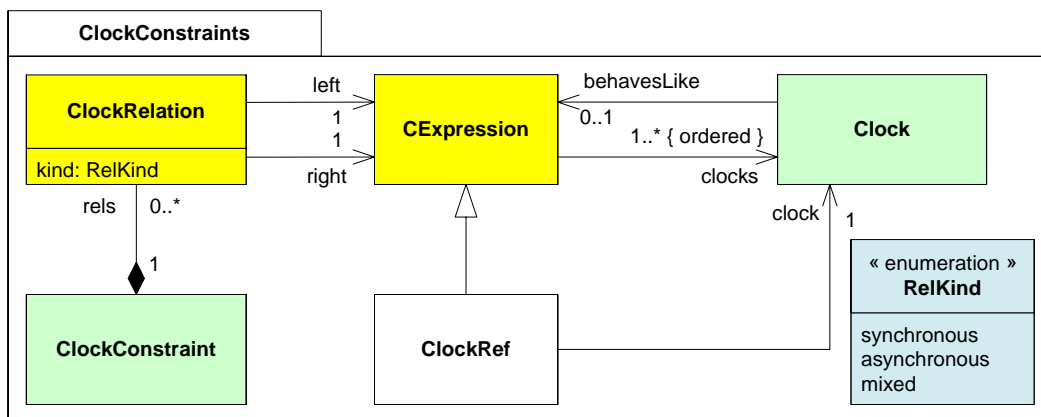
ClockConstraints

ClockRelation

kind: RelKind

left

1

1

right

CExpression

behavesLike

0..1

1..* { ordered }

clocks

Clock

rels

0..*

1

clock

1

« enumeration »
RelKind

synchronous
asynchronous
mixed

ClockConstraint

ClockRef